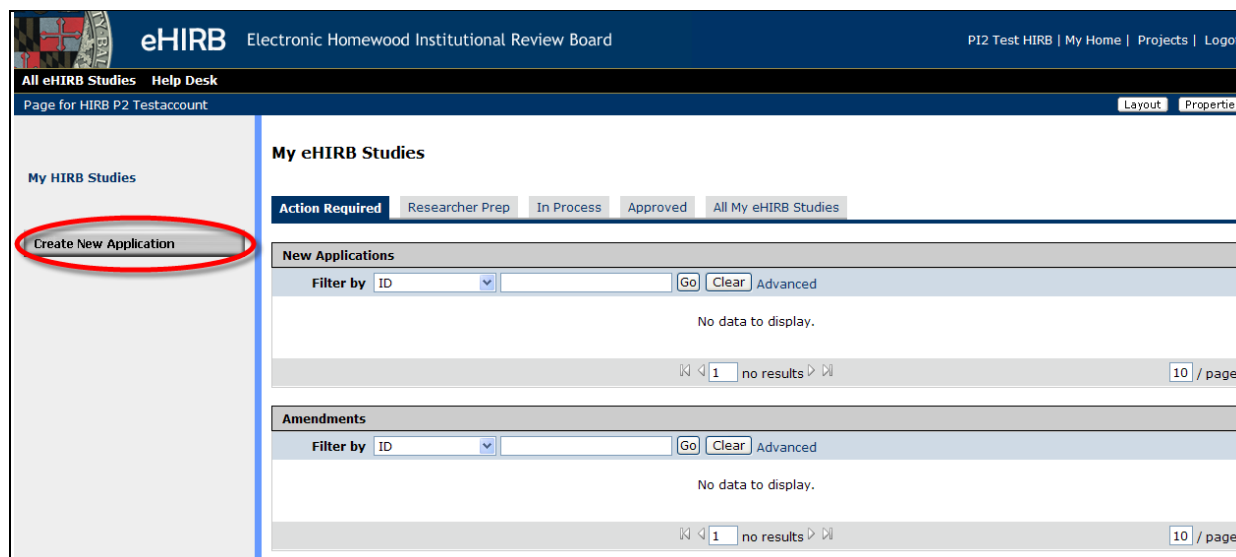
eHIRB Electronic Homewood Institutional Review Board

PI2 Test HIRB | My Home | Projects | Logo

All eHIRB Studies Help Desk

Page for HIRB P2 Testaccount

Layout Propertie

My HIRB Studies

Create New Application

My eHIRB Studies

Action Required | Researcher Prep | In Process | Approved | All My eHIRB Studies

New Applications

Filter by ID Go Clear Advanced

No data to display.

1 no results

10 / page

Amendments

Filter by ID Go Clear Advanced

No data to display.

1 no results

10 / page